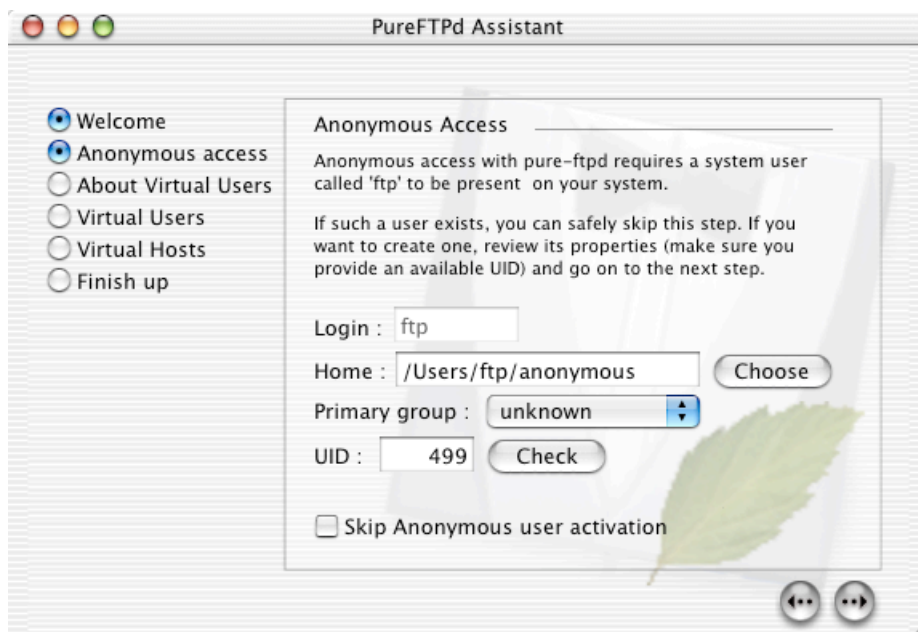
PureFTPd Assistant

Welcome
Anonymous access
About Virtual Users
Virtual Users
Virtual Hosts
Finish up

Anonymous Access

Anonymous access with pure-ftpd requires a system user called 'ftp' to be present on your system.

If such a user exists, you can safely skip this step. If you want to create one, review its properties (make sure you provide an available UID) and go on to the next step.

Login : ftp
Home : /Users/ftp/anonymous
Choose
Primary group : unknown
UID : 499
Check

Skip Anonymous user activation